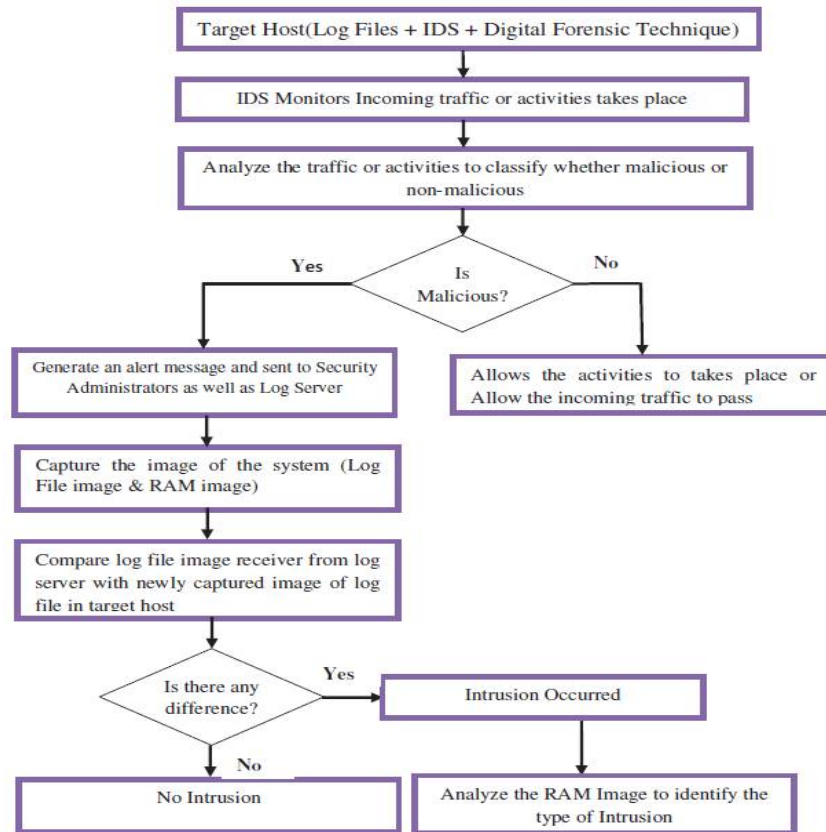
Target Host(Log Files + IDS + Digital Forensic Technique)

IDS Monitors Incoming traffic or activities takes place

Analyze the traffic or activities to classify whether malicious or non-malicious

Yes

Is Malicious?

No

Generate an alert message and sent to Security Administrators as well as Log Server

Allows the activities to takes place or Allow the incoming traffic to pass

Capture the image of the system (Log File image & RAM image)

Compare log file image receiver from log server with newly captured image of log file in target host

Is there any difference?

Yes

Intrusion Occurred

No

No Intrusion

Analyze the RAM Image to identify the type of Intrusion